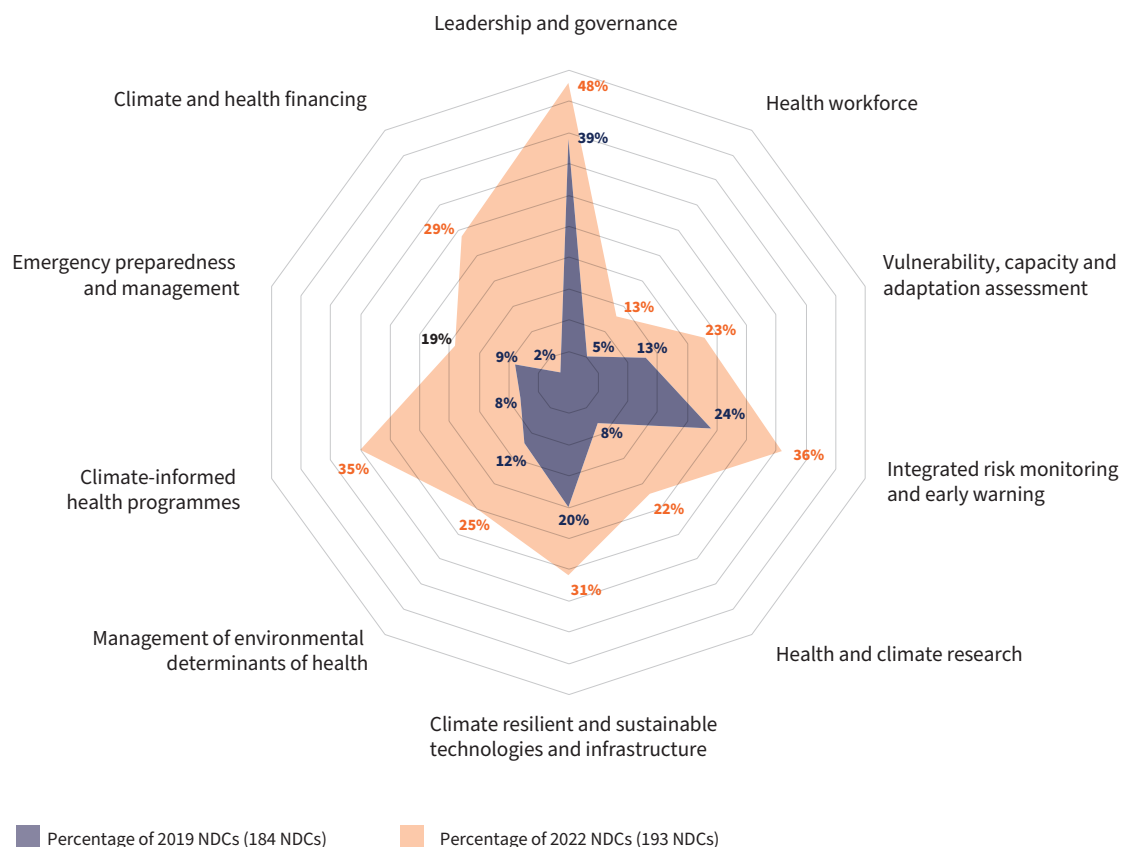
Leadership and governance

Health workforce

Vulnerability, capacity and adaptation assessment

Integrated risk monitoring and early warning

Health and climate research

Climate resilient and sustainable technologies and infrastructure

Management of environmental determinants of health

Climate-informed health programmes

Emergency preparedness and management

Climate and health financing

48%
39%
13%
5%
23%
13%
36%
24%
22%
8%
31%
20%
25%
12%
35%
8%
19%
9%
29%
2%

Percentage of 2019 NDCs (184 NDCs)

Percentage of 2022 NDCs (193 NDCs)